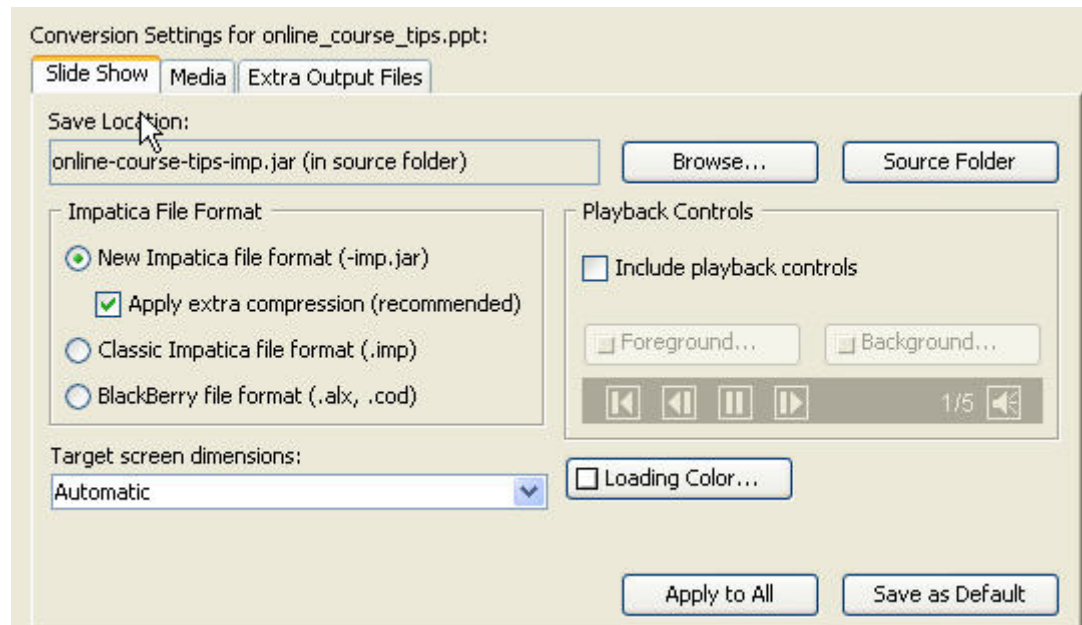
Conversion Settings for online_course_tips.ppt:

Slide Show | Media | Extra Output Files

Save Location:

online-course-tips-imp.jar (in source folder)

Browse...

Source Folder

Impatica File Format

New Impatica file format (-imp.jar)

Apply extra compression (recommended)

Classic Impatica file format (.imp)

BlackBerry file format (.alx, .cod)

Playback Controls

Include playback controls

Foreground...

Background...

1/5

Target screen dimensions:

Automatic

Loading Color...

Apply to All

Save as Default